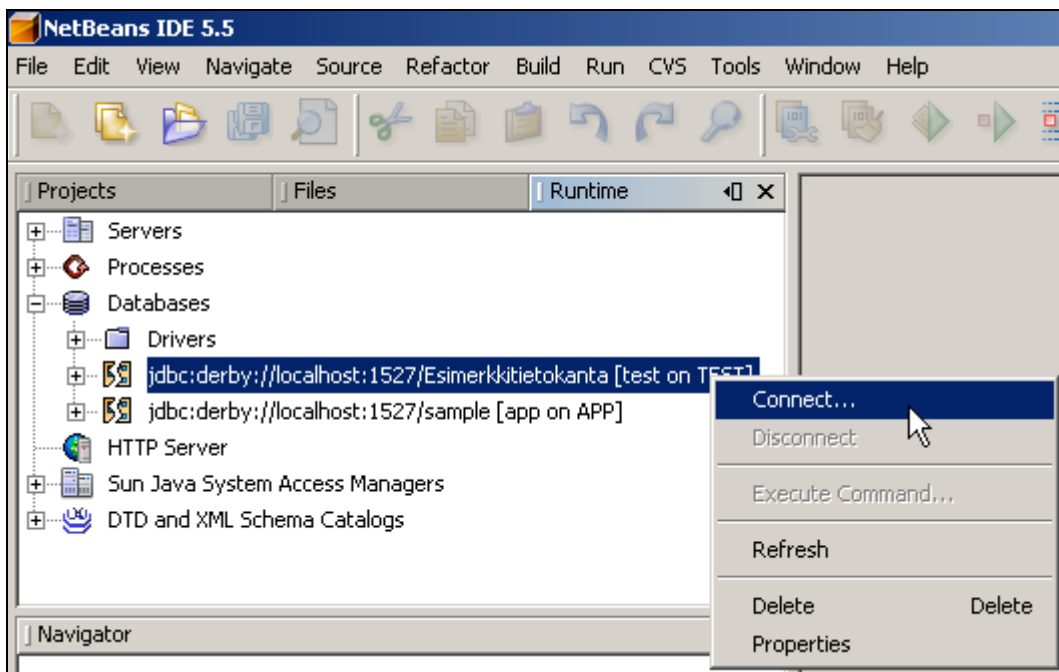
NetBeans IDE 5.5

File Edit View Navigate Source Refactor Build Run CVS Tools Window Help

Projects | Files | Runtime

Servers
Processes
Databases
Drivers
jdbc:derby://localhost:1527/Esimerkkitietokanta [test on T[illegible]]
jdbc:derby://localhost:1527/sample [app on APP]
HTTP Server
Sun Java System Access Managers
DTD and XML Schema Catalogs

Connect...
Disconnect
Execute Command...
Refresh
Delete Delete
Properties

Navigator